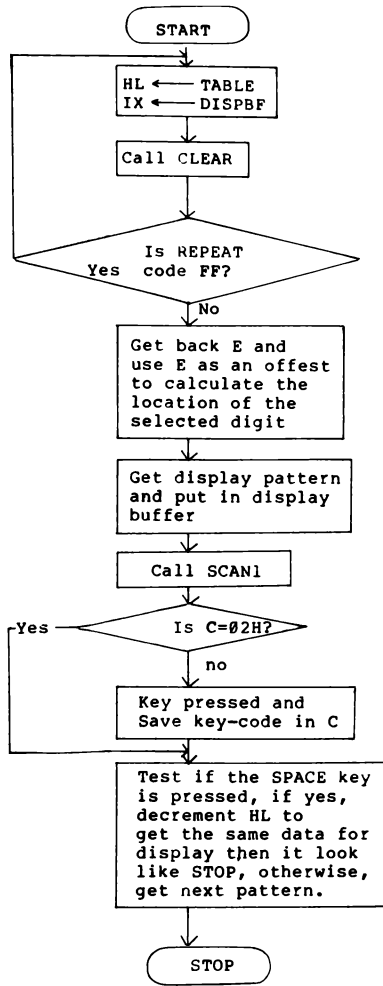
START

HL ← TABLE
IX ← DISPBF

Call CLEAR

Is REPEAT code FF?

Yes

No

Get back E and use E as an offest to calculate the location of the selected digit

Get display pattern and put in display buffer

Call SCAN1

Yes

Is C=Ø2H?

no

Key pressed and Save key-code in C

Test if the SPACE key is pressed, if yes, decrement HL to get the same data for display then it look like STOP, otherwise, get next pattern.

STOP